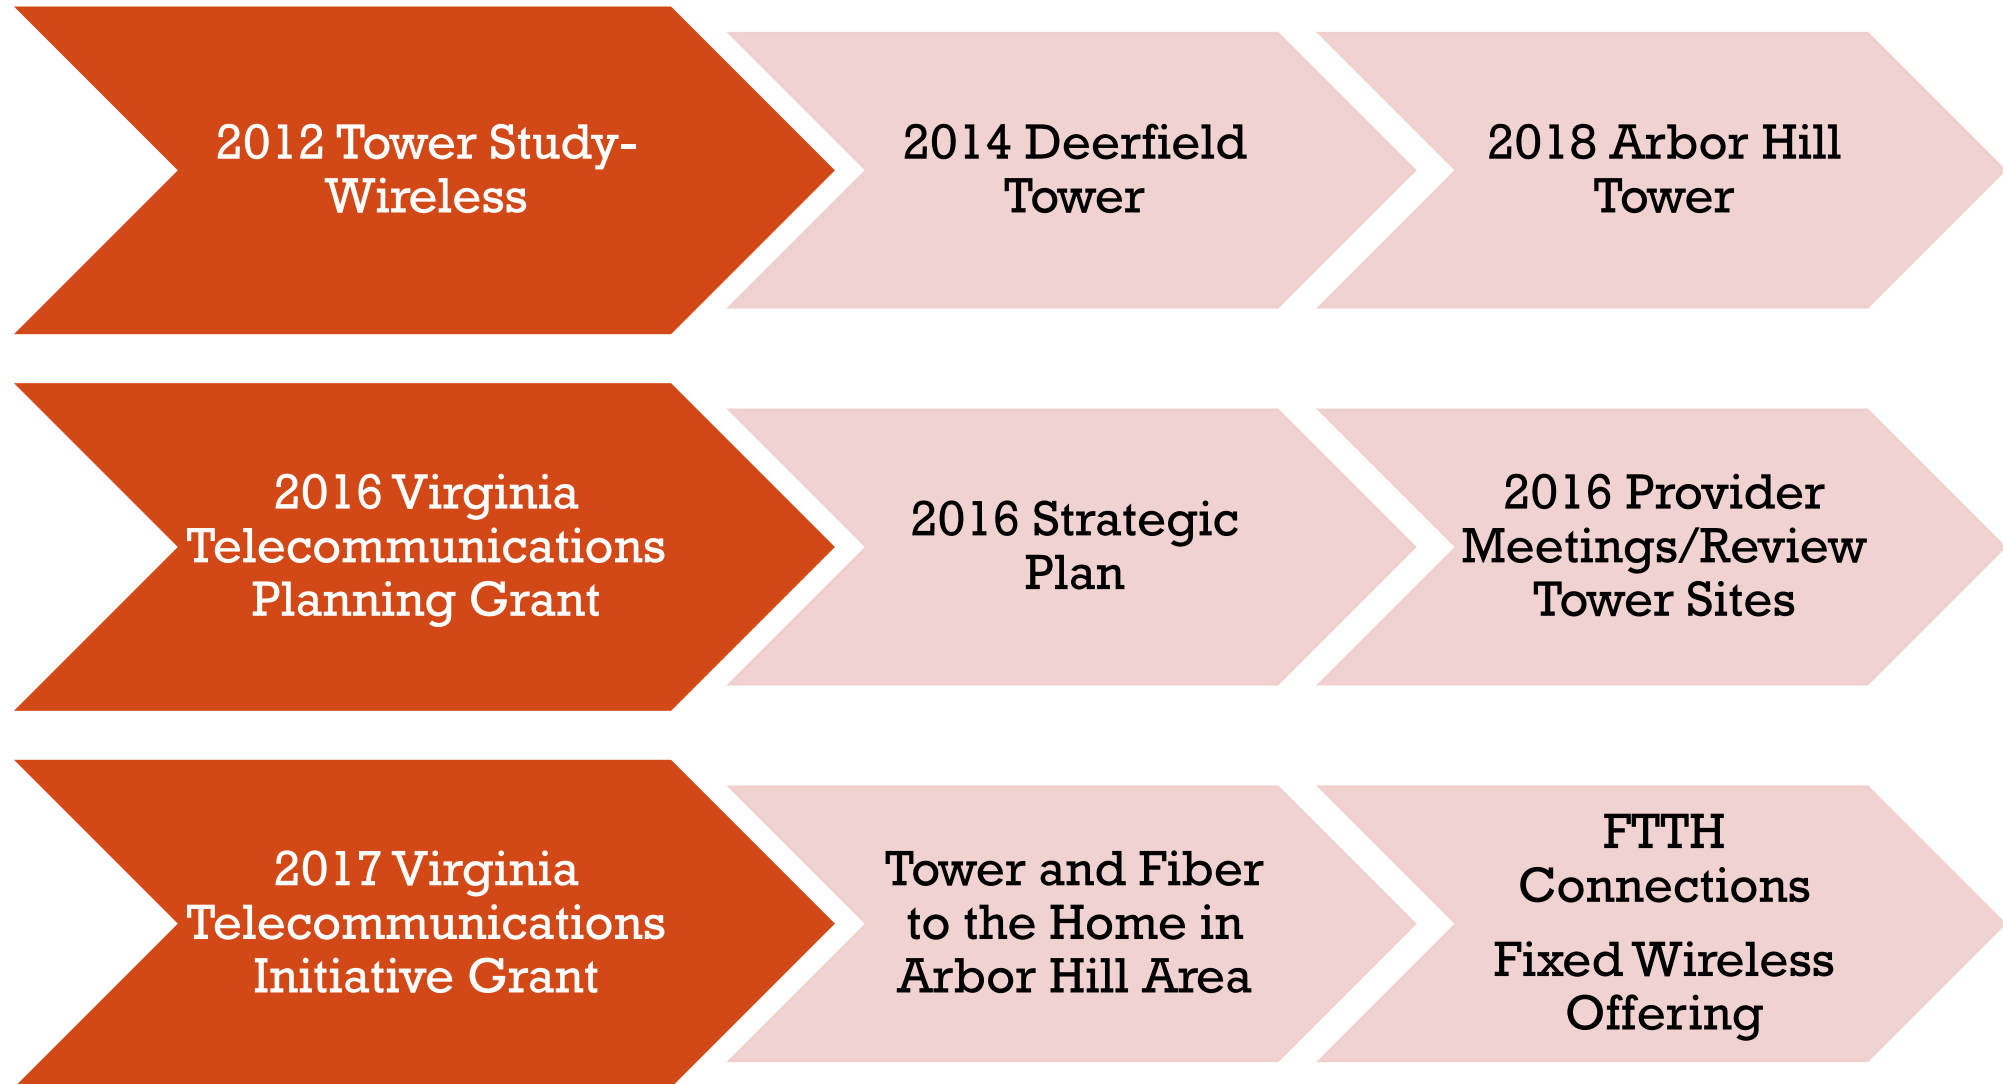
2012 Tower Study-Wireless

2014 Deerfield Tower

2018 Arbor Hill Tower

2016 Virginia Telecommunications Planning Grant

2016 Strategic Plan

2016 Provider Meetings/Review Tower Sites

2017 Virginia Telecommunications Initiative Grant

Tower and Fiber to the Home in Arbor Hill Area

FTTH Connections

Fixed Wireless Offering